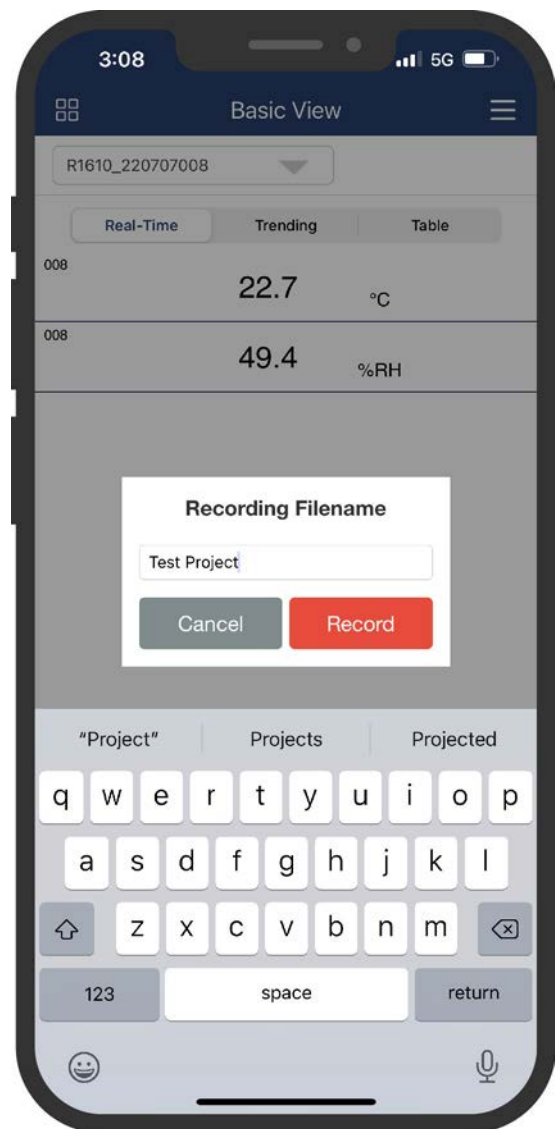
3:08
5G
Basic View
R1610_220707008
Real-Time
Trending
Table
008
22.7
°C
008
49.4
%RH
Recording Filename
Test Project
Cancel
Record
"Project"
Projects
Projected
q w e r t y u i o p
a s d f g h j k l
z x c v b n m
123
space
return